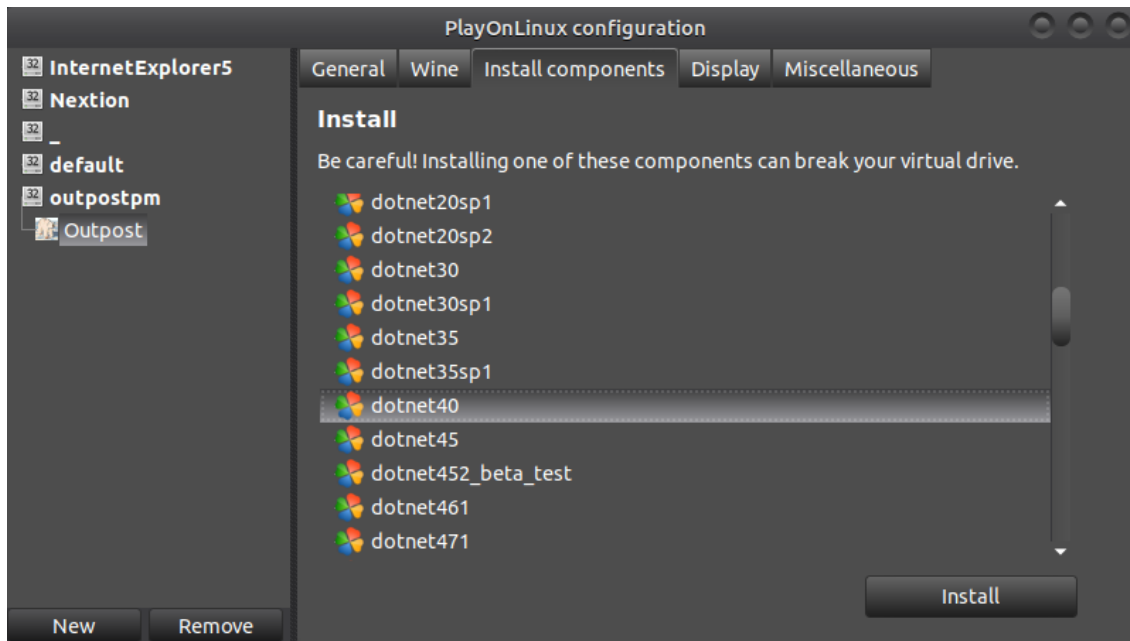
PlayOnLinux configuration

32 InternetExplorer5
32 Nextion
32 _
32 default
32 outpostpm
Outpost

New
Remove

General
Wine
Install components
Display
Miscellaneous

Install

Be careful! Installing one of these components can break your virtual drive.

dotnet20sp1
dotnet20sp2
dotnet30
dotnet30sp1
dotnet35
dotnet35sp1
dotnet40
dotnet45
dotnet452_beta_test
dotnet461
dotnet471

Install